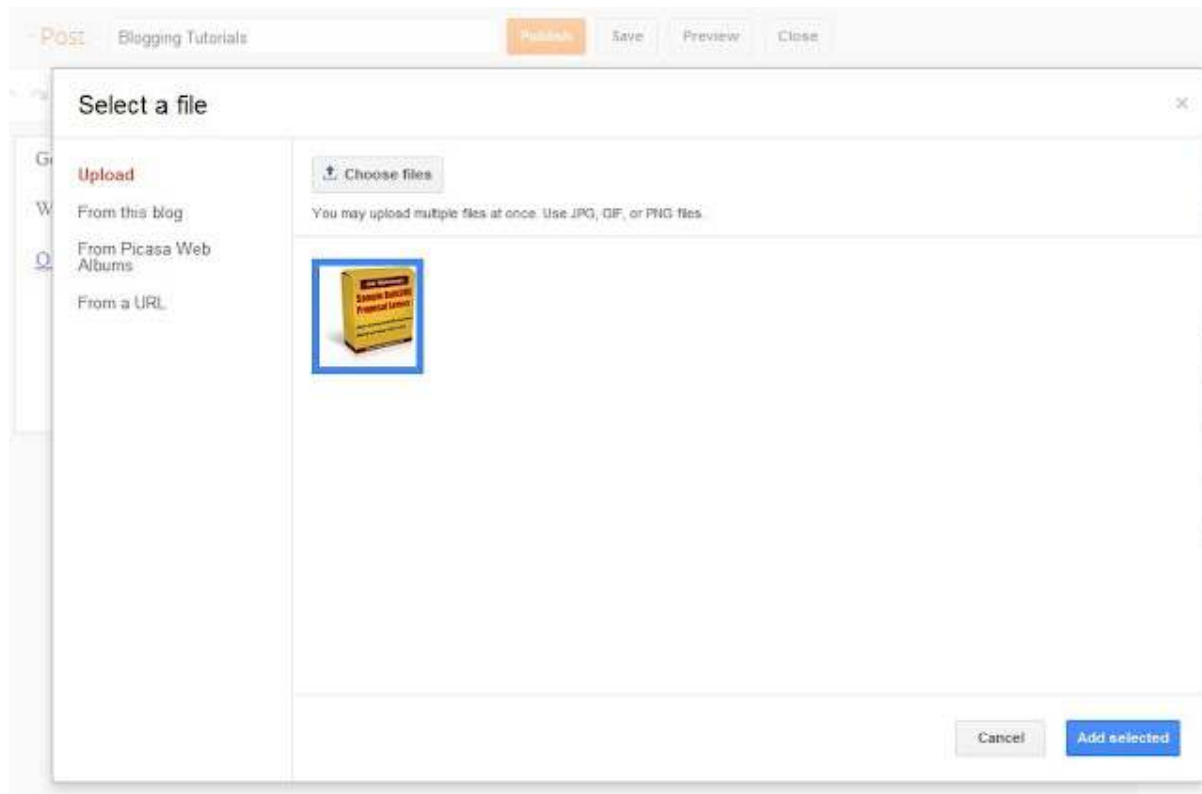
Post Blogging Tutorials Publish Save Preview Close

Select a file

×

Upload
From this blog
From Picasa Web Albums
From a URL

Choose files

You may upload multiple files at once. Use JPG, GIF, or PNG files.

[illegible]
Sample Business Proposal Letters
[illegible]

Cancel Add selected